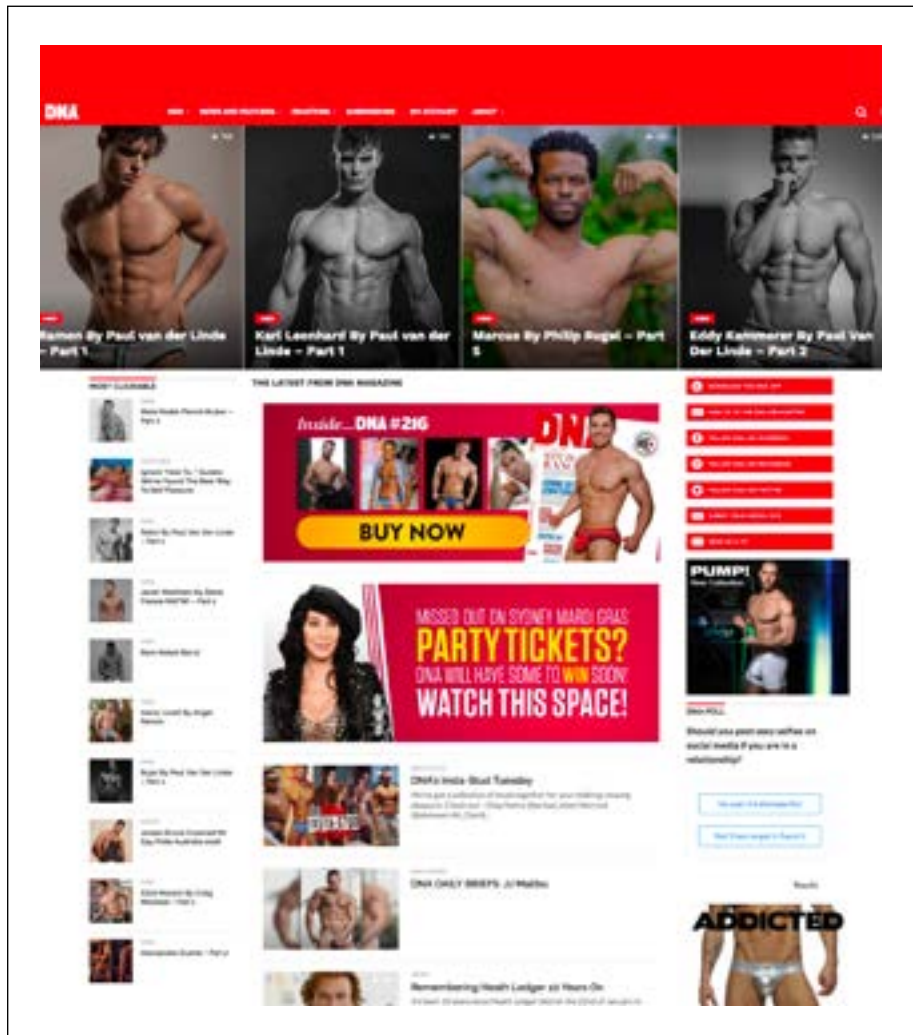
DNA

NEWS AND FEATURES

Ramon By Paul van der Linde – Part 1

Karl Leonhard By Paul van der Linde – Part 1

Marcus By Philip Rugel – Part 5

Eddy Kammerer By Paul Van Der Linde – Part 2

MOST CLICKABLE

THE LATEST FROM DNA MAGAZINE

Inside... DNA #216

DNA

BUY NOW

MISSED OUT ON SYDNEY MARDI GRAS PARTY TICKETS? DNA WILL HAVE SOME TO WIN SOON! WATCH THIS SPACE!

DNA's Insta-Stud Tuesday

DNA DAILY BRIEFS: JJ Malibu

Remembering Heath Ledger 10 Years On

PUMP!

DNA POLL

Should you post sexy selfies on social media if you are in a relationship?

Results

ADDICTED